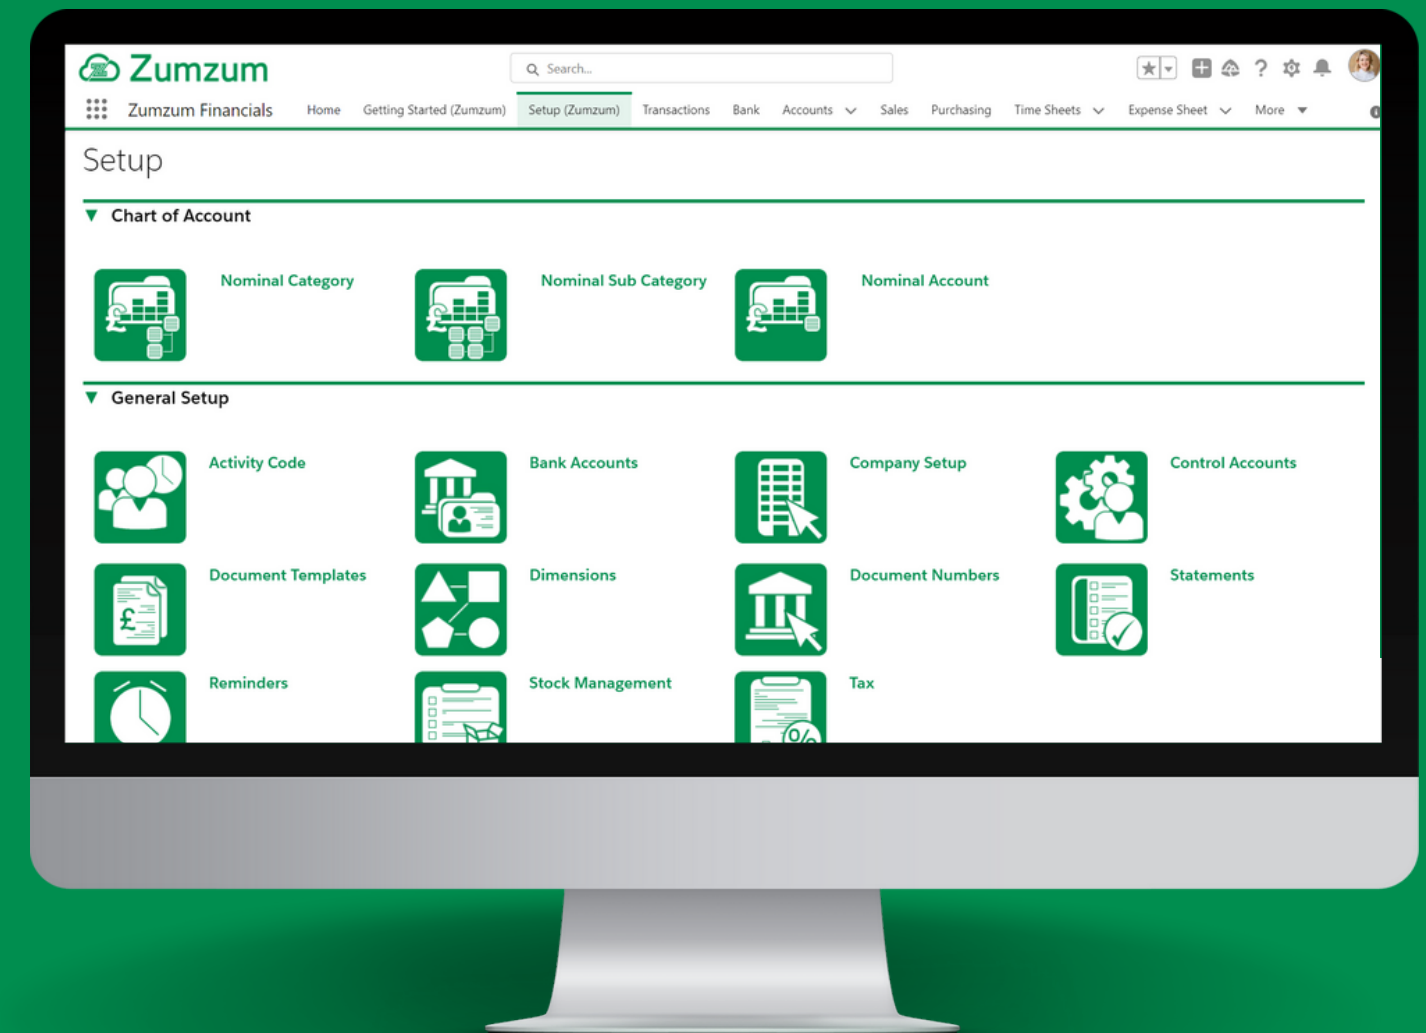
Zumzum

Search...

Zumzum Financials

Home Getting Started (Zumzum) Setup (Zumzum) Transactions Bank Accounts Sales Purchasing Time Sheets Expense Sheet More

Setup

Chart of Account

Nominal Category

Nominal Sub Category

Nominal Account

General Setup

Activity Code

Bank Accounts

Company Setup

Control Accounts

Document Templates

Dimensions

Document Numbers

Statements

Reminders

Stock Management

Tax